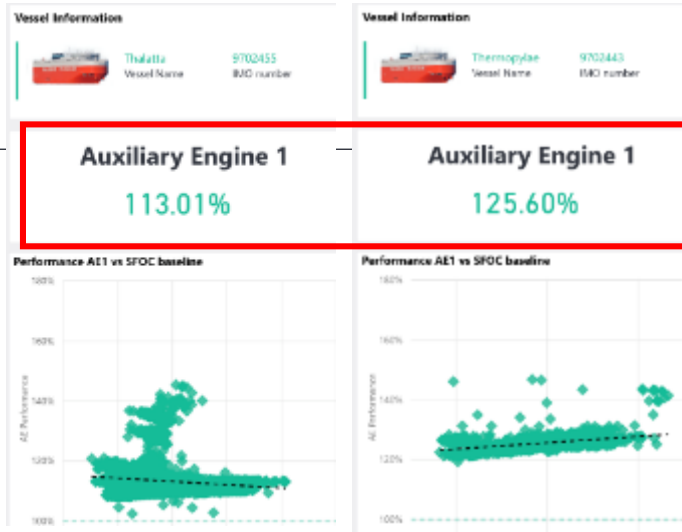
Vessel Information

Thalatta
Vessel Name

9702455
IMO number

Vessel Information

Thermopylae
Vessel Name

9702443
IMO number

Auxiliary Engine 1

113.01%

Auxiliary Engine 1

125.60%

Performance AE1 vs SFOC baseline

180%
160%
140%
120%
100%

AE Performance

Performance AE1 vs SFOC baseline

180%
160%
140%
120%
100%

AE Performance